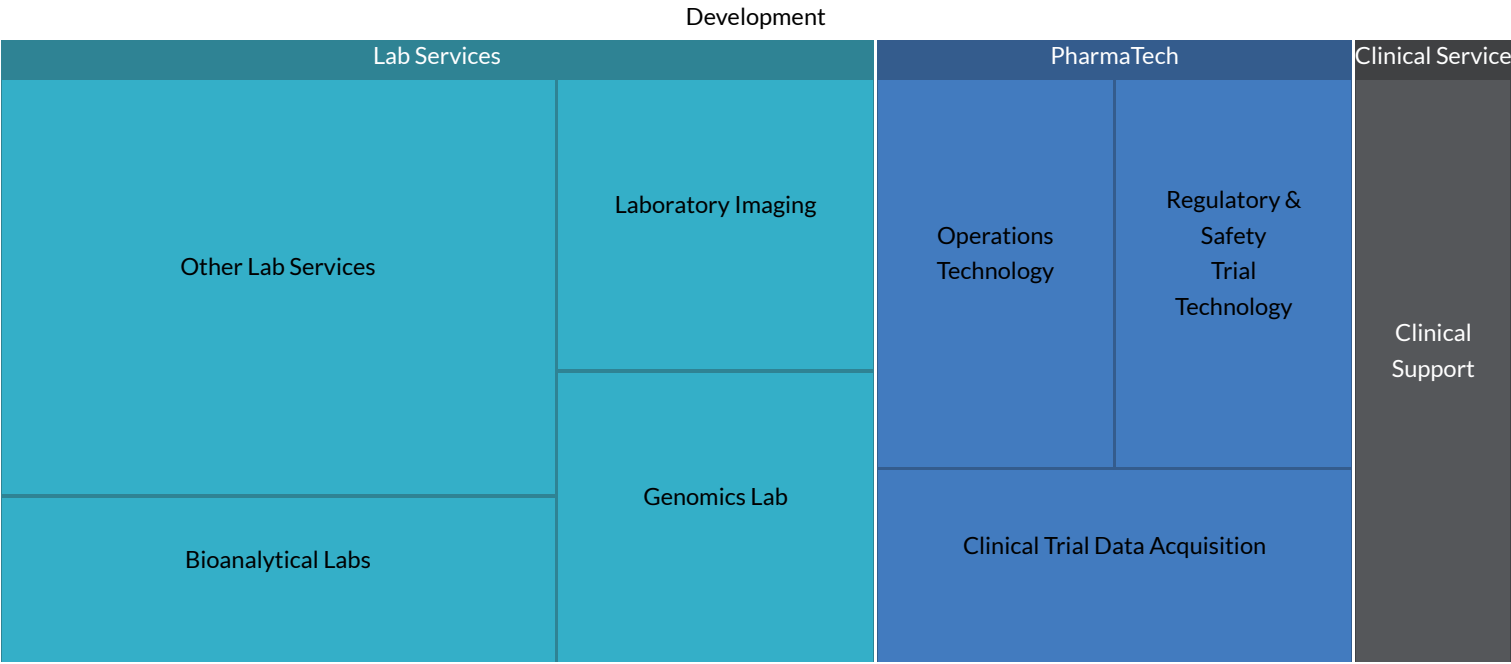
Development

Lab Services

Other Lab Services

Laboratory Imaging

Bioanalytical Labs

Genomics Lab

PharmaTech

Operations Technology

Regulatory & Safety Trial Technology

Clinical Trial Data Acquisition

Clinical Service

Clinical Support